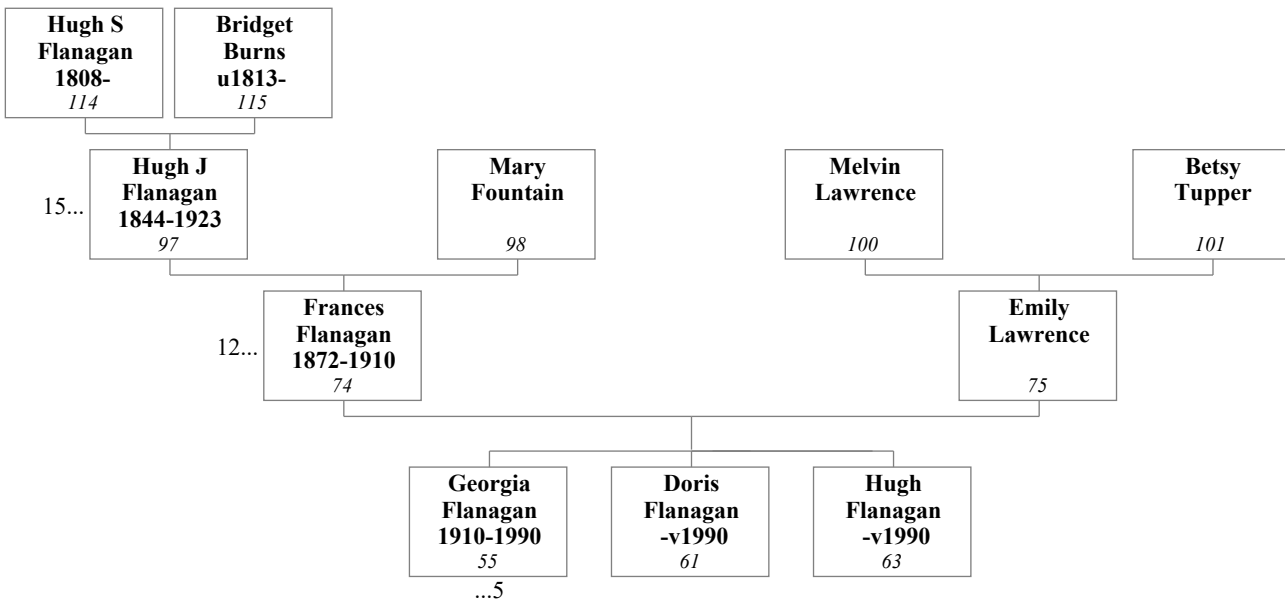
Hugh S Flanagan 1808-
114

Bridget Burns u1813-
115

15...

Hugh J Flanagan 1844-1923
97

Mary Fountain
98

Melvin Lawrence
100

Betsy Tupper
101

12...

Frances Flanagan 1872-1910
74

Emily Lawrence
75

Georgia Flanagan 1910-1990
55

...5

Doris Flanagan -v1990
61

Hugh Flanagan -v1990
63